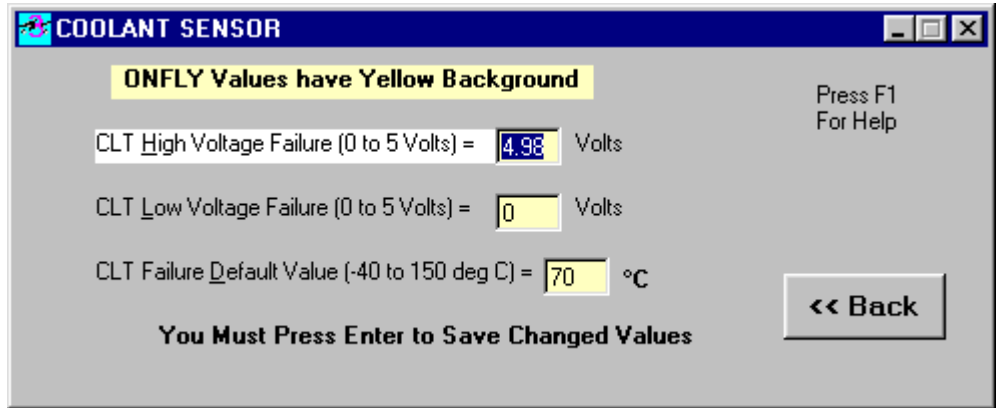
COOLANT SENSOR

ONFLY Values have Yellow Background

Press F1
For Help

CLT High Voltage Failure (0 to 5 Volts) = 4.98 Volts

CLT Low Voltage Failure (0 to 5 Volts) = 0 Volts

CLT Failure Default Value (-40 to 150 deg C) = 70 °C

<< Back

You Must Press Enter to Save Changed Values